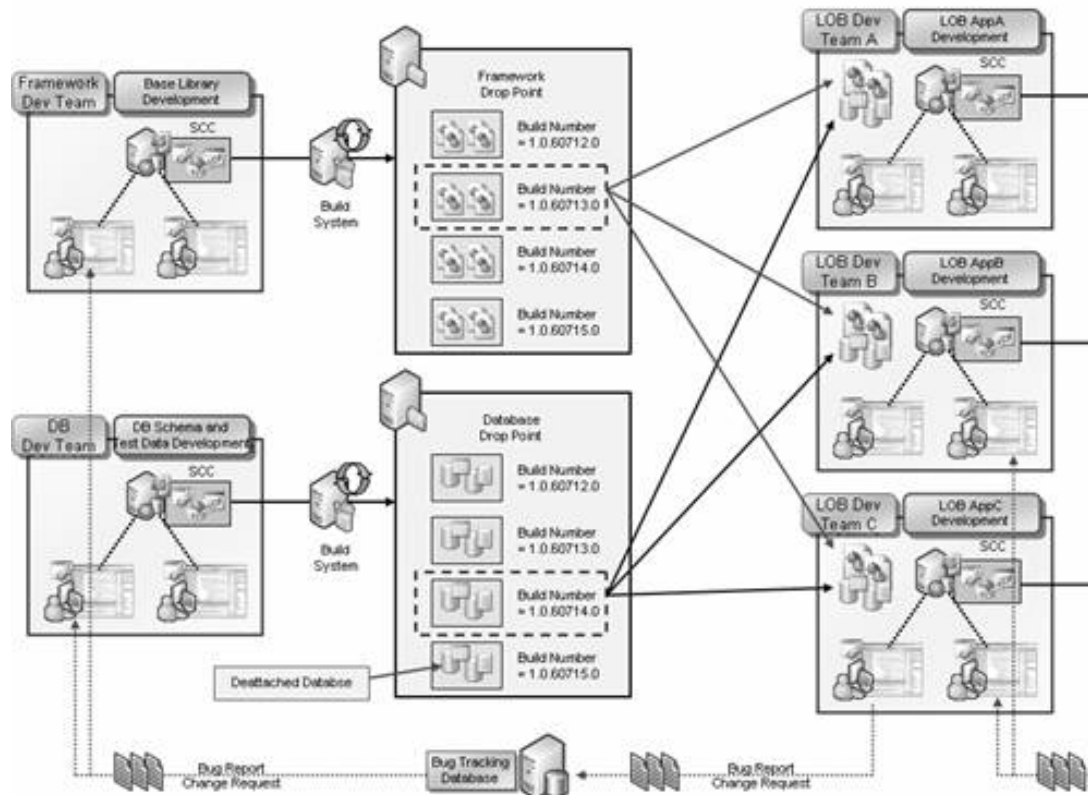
Framework Dev Team

Base Library Development

SCC

Build System

Framework Drop Point

Build Number = 1.0.60712.0

Build Number = 1.0.60713.0

Build Number = 1.0.60714.0

Build Number = 1.0.60715.0

DB Dev Team

DB Schema and Test Data Development

SCC

Build System

Database Drop Point

Build Number = 1.0.60712.0

Build Number = 1.0.60713.0

Build Number = 1.0.60714.0

Build Number = 1.0.60715.0

Deattached Databse

LOB Dev Team A

LOB AppA Development

SCC

LOB Dev Team B

LOB AppB Development

SCC

LOB Dev Team C

LOB AppC Development

SCC

Bug Report Change Request

Bug Tracking Database

Bug Report Change Request